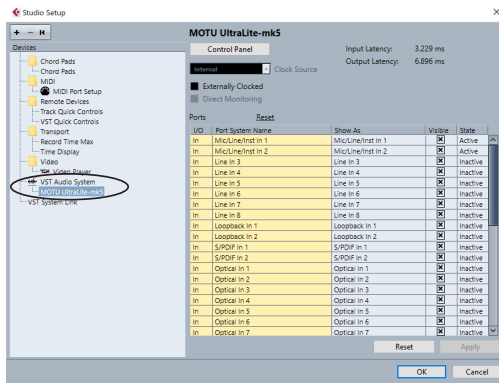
Studio Setup

+ − ⏮

Devices

Chord Pads
Chord Pads
MIDI
MIDI Port Setup
Remote Devices
Track Quick Controls
VST Quick Controls
Transport
Record Time Max
Time Display
Video
Video Player
VST Audio System
MOTU UltraLite-mk5
VST System Link

MOTU UltraLite-mk5

Control Panel

Input Latency: 3.229 ms
Output Latency: 6.896 ms

Internal
Clock Source

Externally Clocked
Direct Monitoring

Ports Reset

| I/O | Port System Name | Show As | Visible | State |
|---|---|---|---|---|
| In | Mic/Line/Inst In 1 | Mic/Line/Inst In 1 | ☒ | Active |
| In | Mic/Line/Inst In 2 | Mic/Line/Inst In 2 | ☒ | Active |
| In | Line In 3 | Line In 3 | ☒ | Inactive |
| In | Line In 4 | Line In 4 | ☒ | Inactive |
| In | Line In 5 | Line In 5 | ☒ | Inactive |
| In | Line In 6 | Line In 6 | ☒ | Inactive |
| In | Line In 7 | Line In 7 | ☒ | Inactive |
| In | Line In 8 | Line In 8 | ☒ | Inactive |
| In | Loopback In 1 | Loopback In 1 | ☒ | Inactive |
| In | Loopback In 2 | Loopback In 2 | ☒ | Inactive |
| In | S/PDIF In 1 | S/PDIF In 1 | ☒ | Inactive |
| In | S/PDIF In 2 | S/PDIF In 2 | ☒ | Inactive |
| In | Optical In 1 | Optical In 1 | ☒ | Inactive |
| In | Optical In 2 | Optical In 2 | ☒ | Inactive |
| In | Optical In 3 | Optical In 3 | ☒ | Inactive |
| In | Optical In 4 | Optical In 4 | ☒ | Inactive |
| In | Optical In 5 | Optical In 5 | ☒ | Inactive |
| In | Optical In 6 | Optical In 6 | ☒ | Inactive |
| In | Optical In 7 | Optical In 7 | ☒ | Inactive |

Reset Apply

OK Cancel